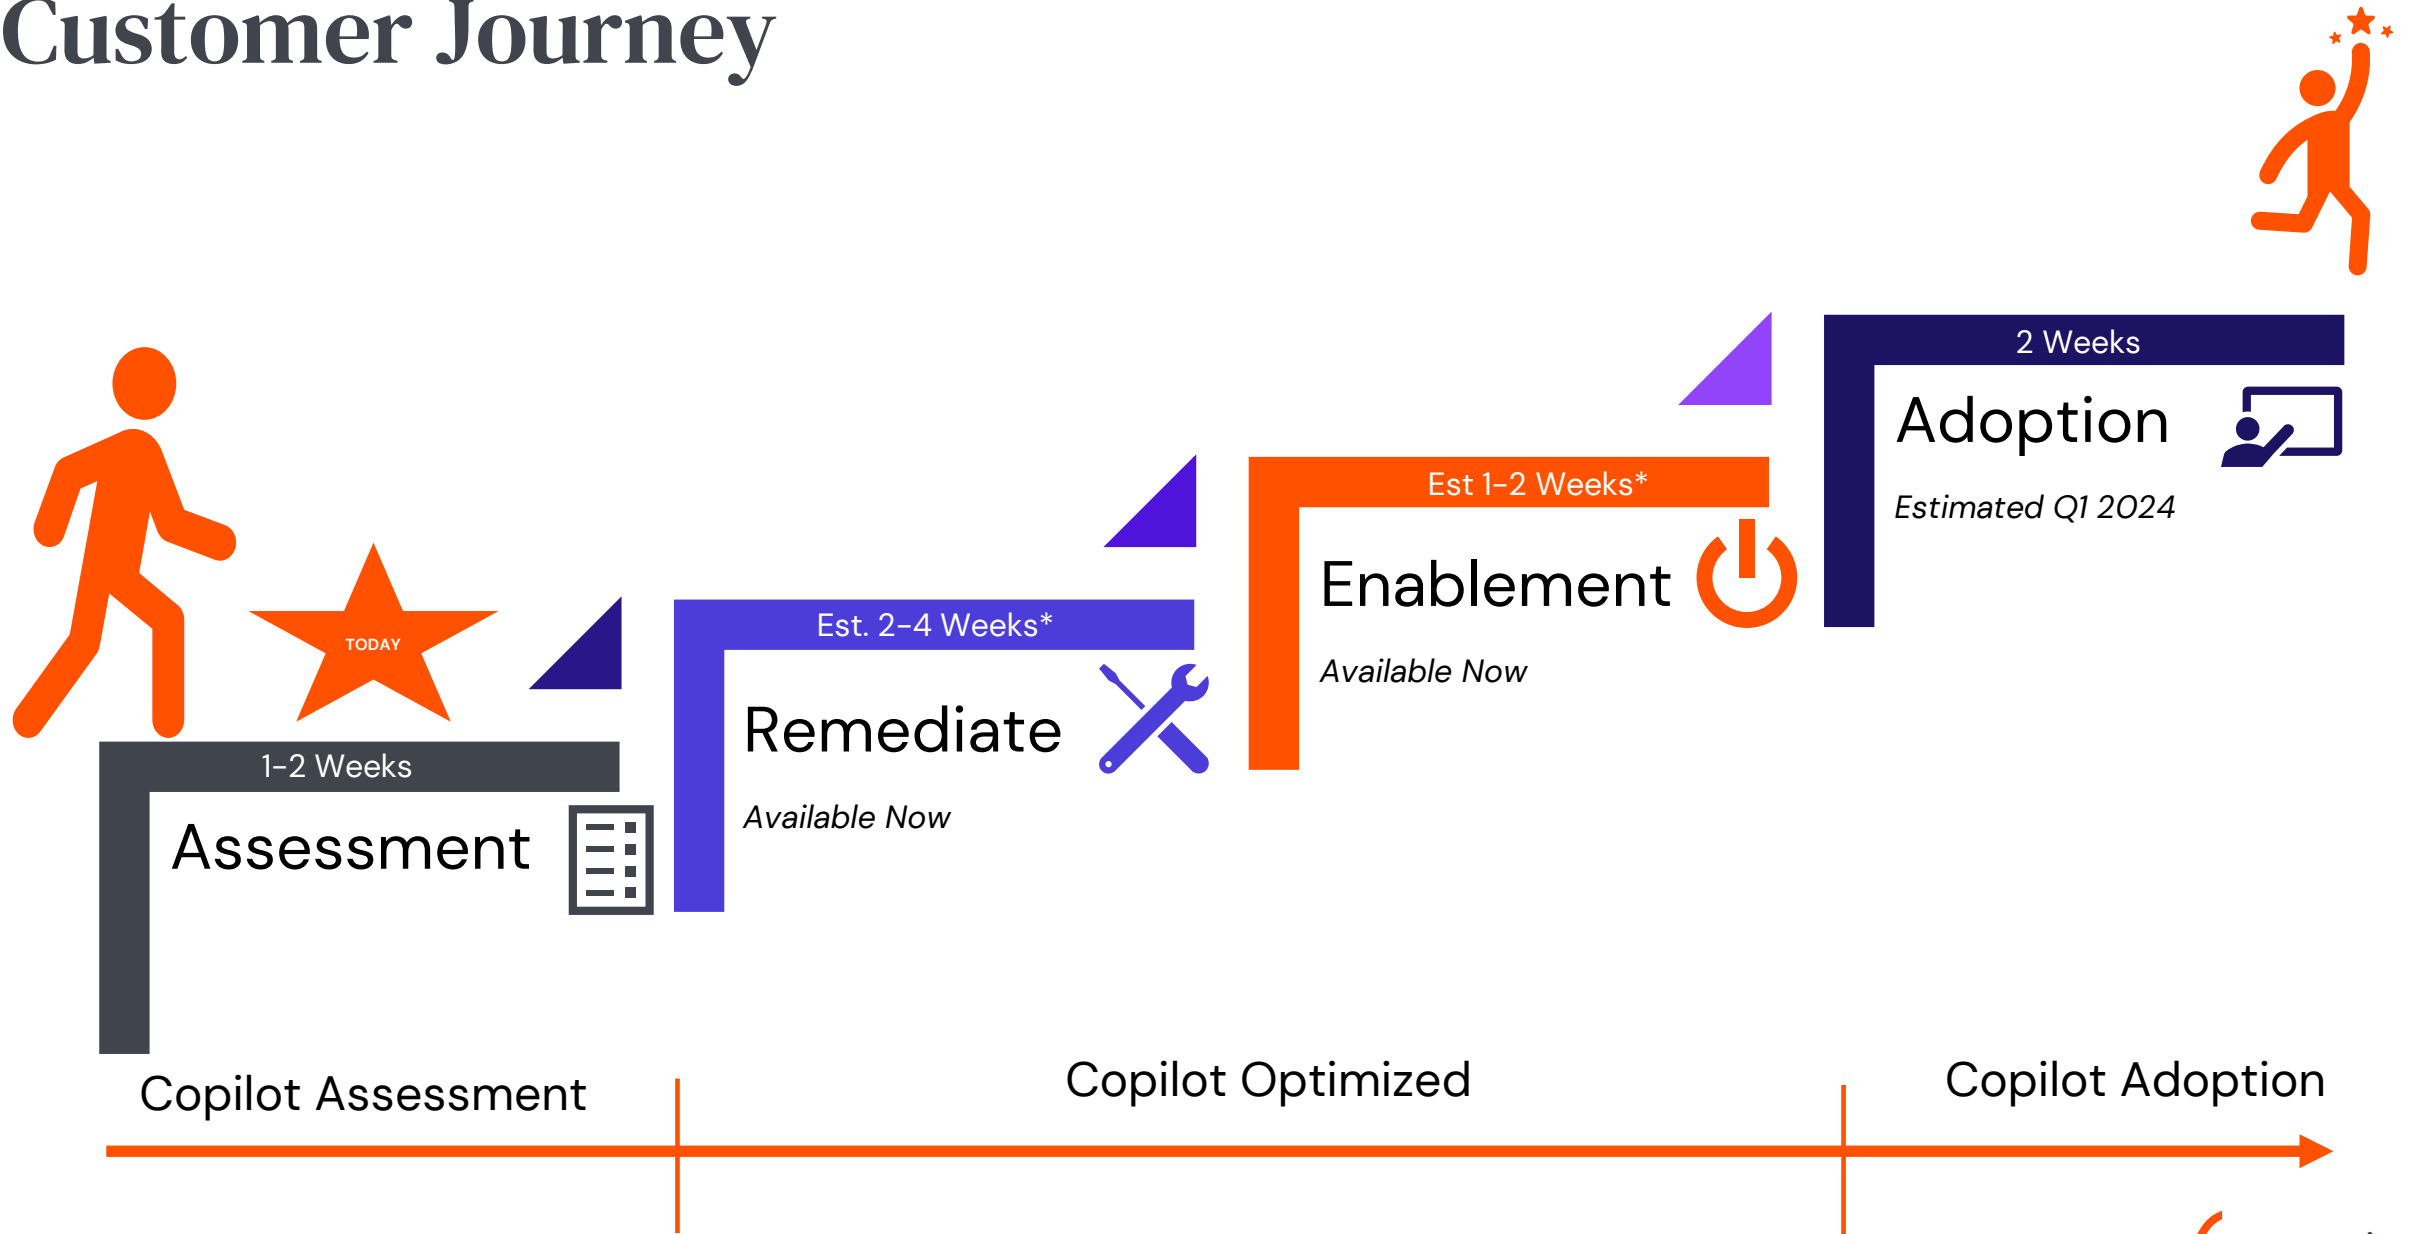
Customer Journey

TODAY

1-2 Weeks
Assessment

Est. 2-4 Weeks*
Remediate
Available Now

Est 1-2 Weeks*
Enablement
Available Now

2 Weeks
Adoption
Estimated Q1 2024

Copilot Assessment

Copilot Optimized

Copilot Adoption